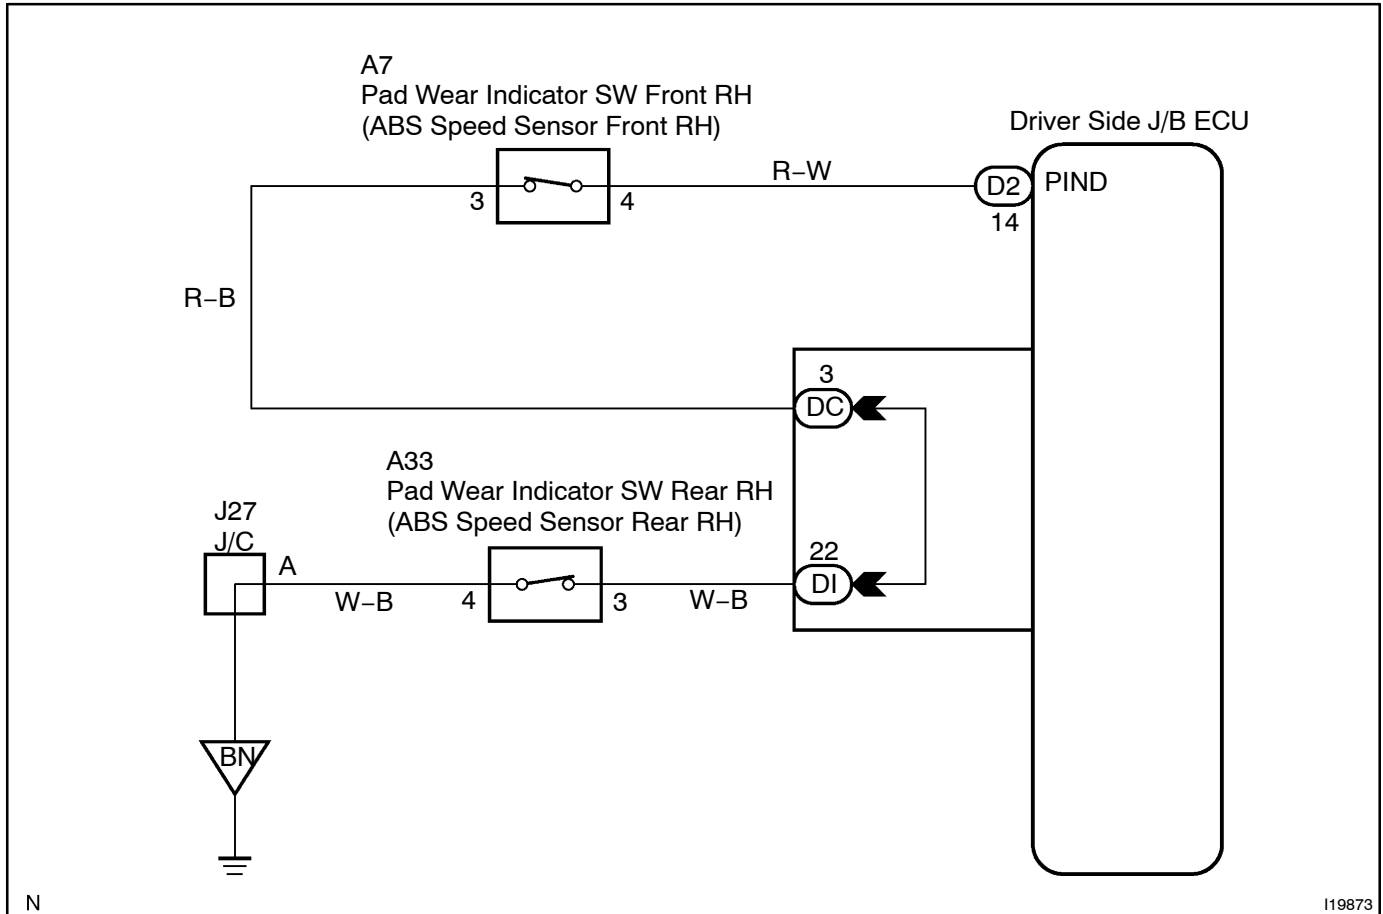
A7
Pad Wear Indicator SW Front RH
(ABS Speed Sensor Front RH)

Driver Side J/B ECU

3

4

R–W

D2

PIND

14

R–B

3

DC

A33
Pad Wear Indicator SW Rear RH
(ABS Speed Sensor Rear RH)

J27
J/C

A

22

DI

W–B

4

3

W–B

BN

N

I19873